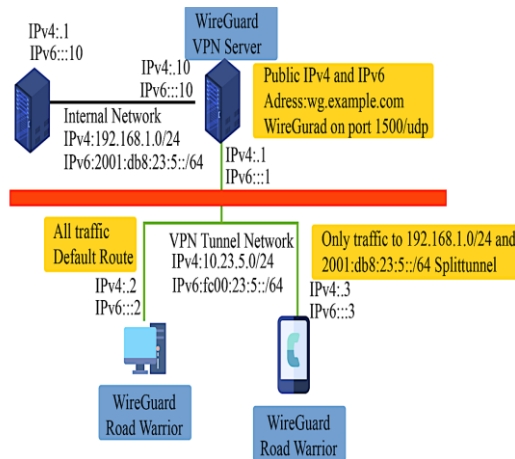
WireGuard
VPN Server

IPv4:.1
IPv6:::10

IPv4:.10
IPv6:::10

Public IPv4 and IPv6
Adress:wg.example.com
WireGurad on port 1500/udp

Internal Network
IPv4:192.168.1.0/24
IPv6:2001:db8:23:5::/64

IPv4:.1
IPv6:::1

All traffic
Default Route

VPN Tunnel Network
IPv4:10.23.5.0/24
IPv6:fc00:23:5::/64

Only traffic to 192.168.1.0/24 and
2001:db8:23:5::/64 Splittunnel

IPv4:.2
IPv6:::2

IPv4:.3
IPv6:::3

WireGuard
Road Warrior

WireGuard
Road Warrior